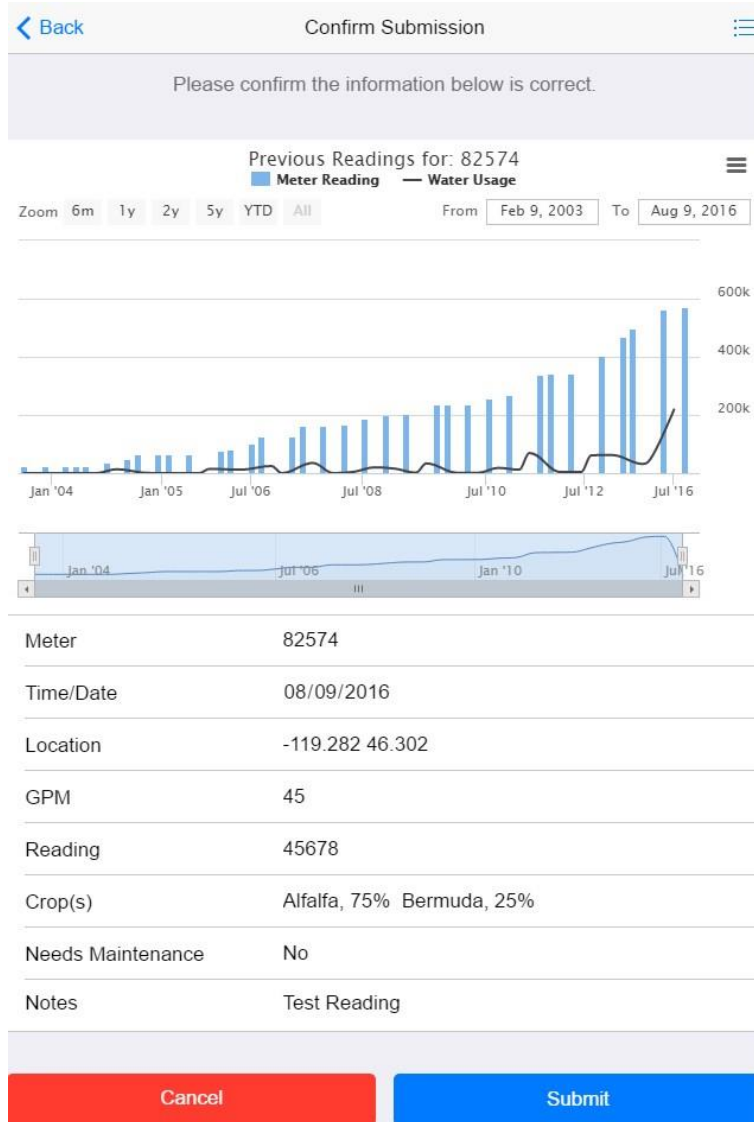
Back

Confirm Submission

Please confirm the information below is correct.

Previous Readings for: 82574

Meter Reading — Water Usage

Zoom 6m 1y 2y 5y YTD All

From Feb 9, 2003 To Aug 9, 2016

600k
400k
200k

Jan '04 Jan '05 Jul '06 Jul '08 Jul '10 Jul '12 Jul '16

Jan '04 Jul '06 Jan '10 Jul '16

| | |
|---|---|
| Meter | 82574 |
| Time/Date | 08/09/2016 |
| Location | -119.282 46.302 |
| GPM | 45 |
| Reading | 45678 |
| Crop(s) | Alfalfa, 75% Bermuda, 25% |
| Needs Maintenance | No |
| Notes | Test Reading |

Cancel

Submit